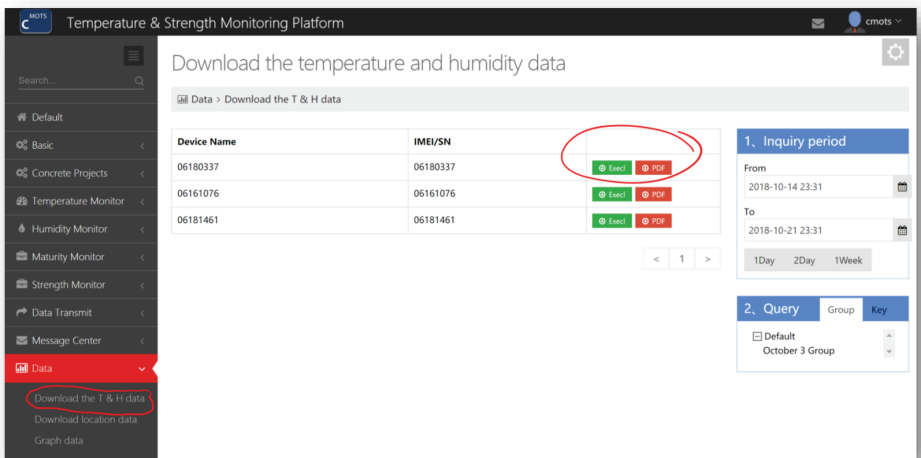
C MOTS Temperature & Strength Monitoring Platform

cmots

Search...

Default

Basic

Concrete Projects

Temperature Monitor

Humidity Monitor

Maturity Monitor

Strength Monitor

Data Transmit

Message Center

Data

Download the T & H data

Download location data

Graph data

Download the temperature and humidity data

Data > Download the T & H data

| Device Name | IMEI/SN | |
|---|---|---|
| 06180337 | 06180337 | Execl PDF |
| 06161076 | 06161076 | Execl PDF |
| 06181461 | 06181461 | Execl PDF |

< 1 >

1、Inquiry period

From

2018-10-14 23:31

To

2018-10-21 23:31

1Day 2Day 1Week

2、Query Group Key

Default

October 3 Group